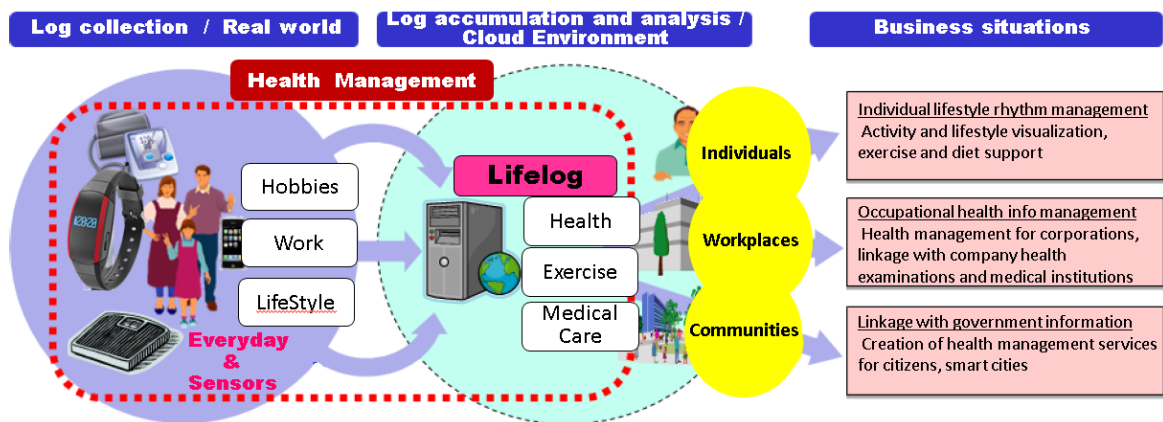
Log collection / Real world

Log accumulation and analysis / Cloud Environment

Business situations

Health Management

Hobbies

Work

LifeStyle

Everyday & Sensors

Lifelog

Health

Exercise

Medical Care

Individuals

Workplaces

Communities

Individual lifestyle rhythm management
Activity and lifestyle visualization, exercise and diet support

Occupational health info management
Health management for corporations, linkage with company health examinations and medical institutions

Linkage with government information
Creation of health management services for citizens, smart cities